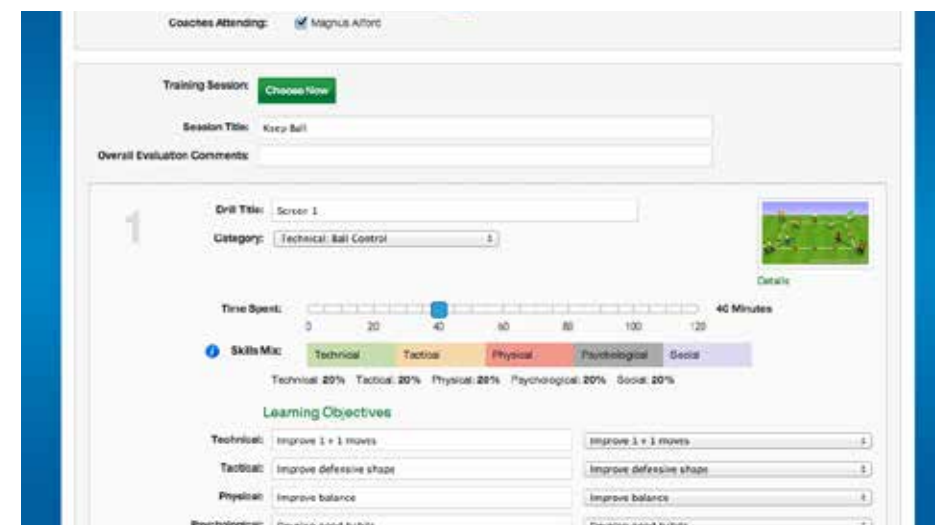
Coaches Attending: Magnus Alford

Training Session: Choose Now

Session Title: Keep Ball

Overall Evaluation Comments:

1

Drill Title: Screen 1

Category: Technical: Ball Control

Details

Time Spent: 40 Minutes

0 20 40 60 80 100 120

Skills Mix: Technical Tactical Physical Psychological Social

Technical: 20% Tactical: 20% Physical: 20% Psychological: 20% Social: 20%

Learning Objectives

Technical: Improve 1 + 1 moves | Improve 1 + 1 moves

Tactical: Improve defensive shape | Improve defensive shape

Physical: Improve balance | Improve balance

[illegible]